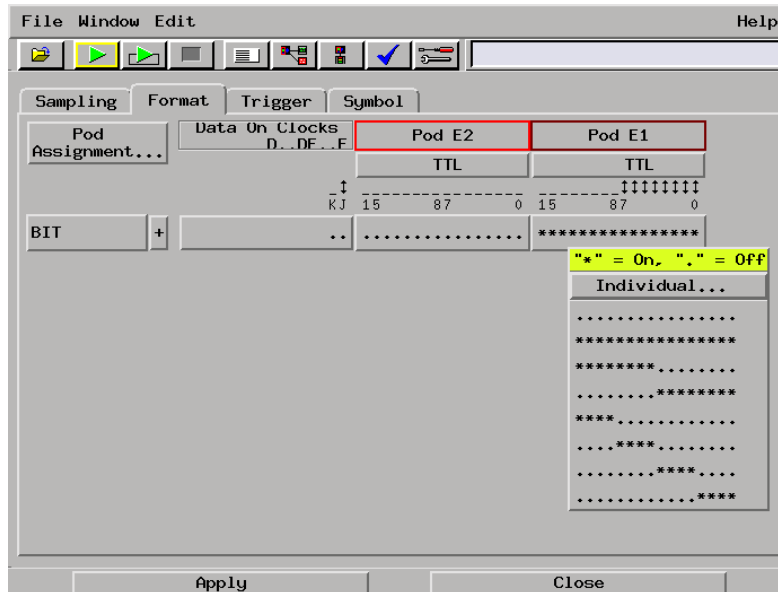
File Window Edit Help

Sampling Format Trigger Symbol

Pod Assignment...

Data On Clocks D..DF..F

Pod E2

Pod E1

TTL

TTL

KJ 15 87 0 15 87 0

BIT +

..

................

****************

"*" = On, "." = Off

Individual...

................

****************

********........

........********

****............

....****........

........****....

............****

Apply

Close